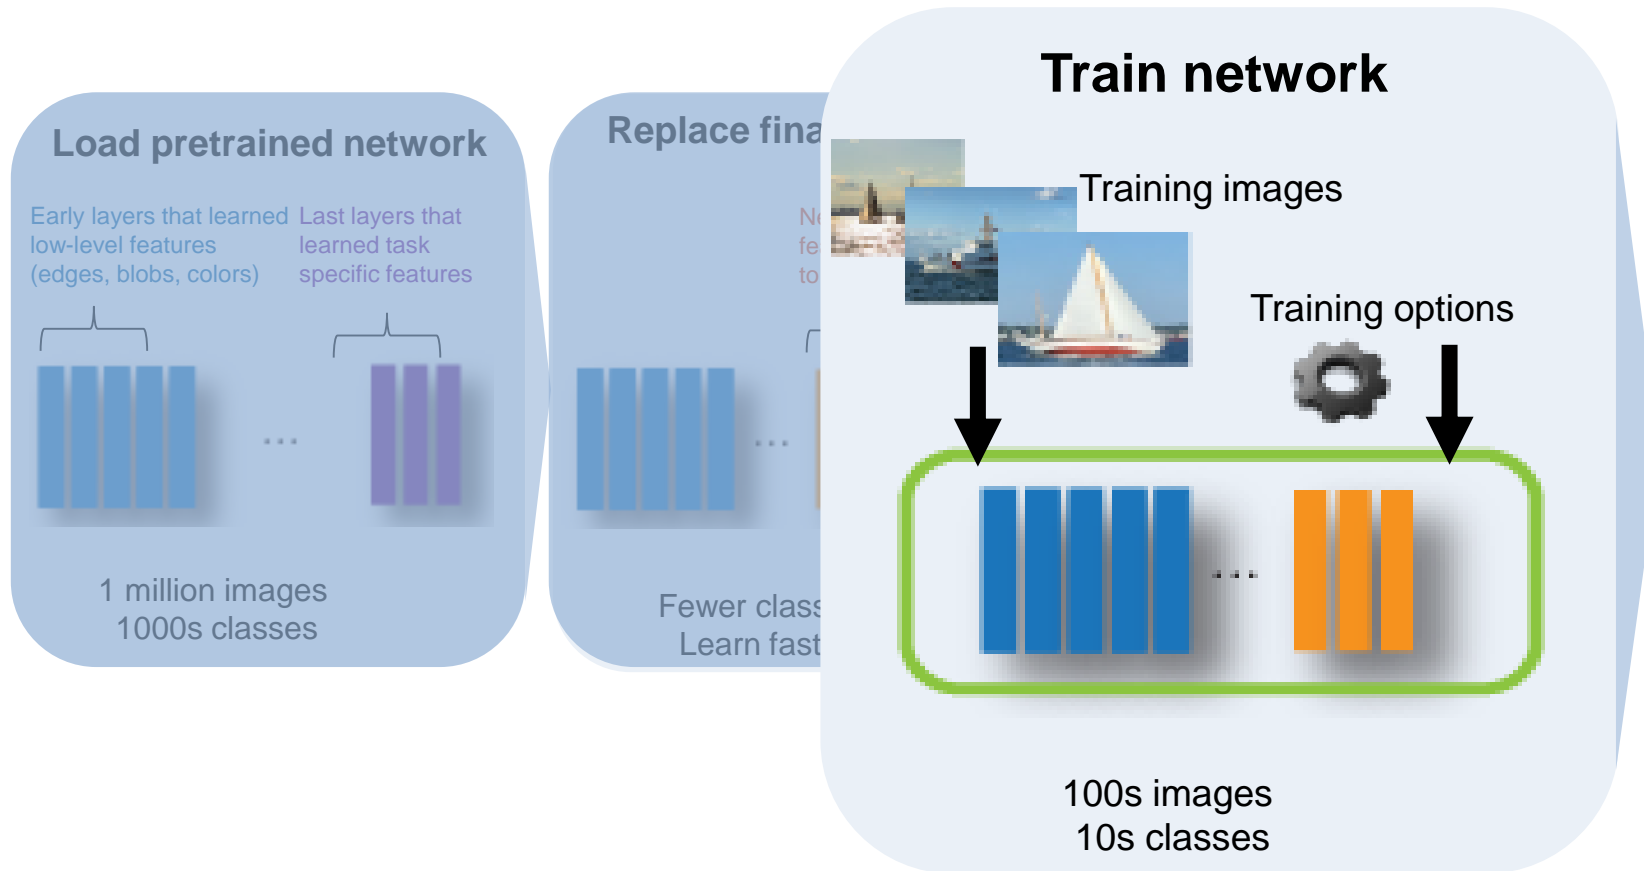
Load pretrained network

Early layers that learned low-level features (edges, blobs, colors)

Last layers that learned task specific features

...

1 million images
1000s classes

Replace fina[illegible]

Ne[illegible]
fe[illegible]
to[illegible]

...

Fewer class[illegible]
Learn fast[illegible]

Train network

Training images

Training options

...

100s images
10s classes